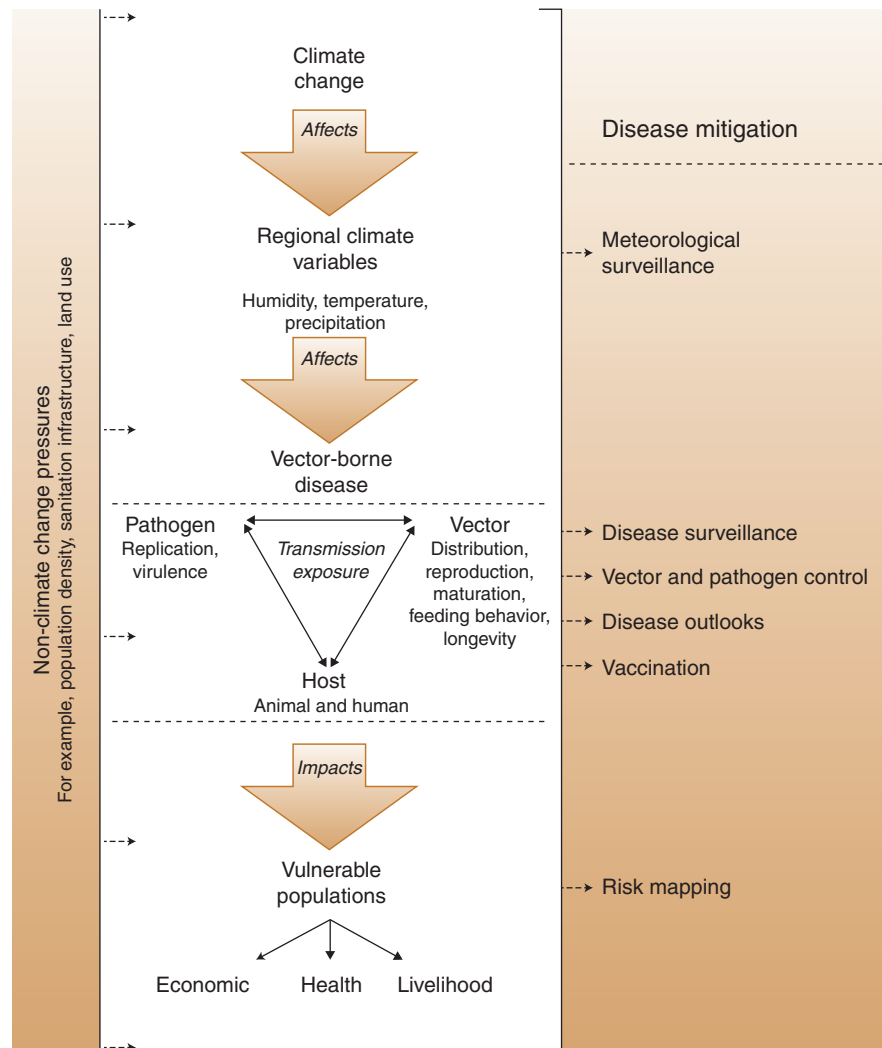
Non-climate change pressures
For example, population density, sanitation infrastructure, land use

Climate change

Affects

Regional climate variables

Humidity, temperature, precipitation

Affects

Vector-borne disease

Pathogen
Replication, virulence

Transmission exposure

Vector
Distribution, reproduction, maturation, feeding behavior, longevity

Host
Animal and human

Impacts

Vulnerable populations

Economic

Health

Livelihood

Disease mitigation

Meteorological surveillance

Disease surveillance

Vector and pathogen control

Disease outlooks

Vaccination

Risk mapping